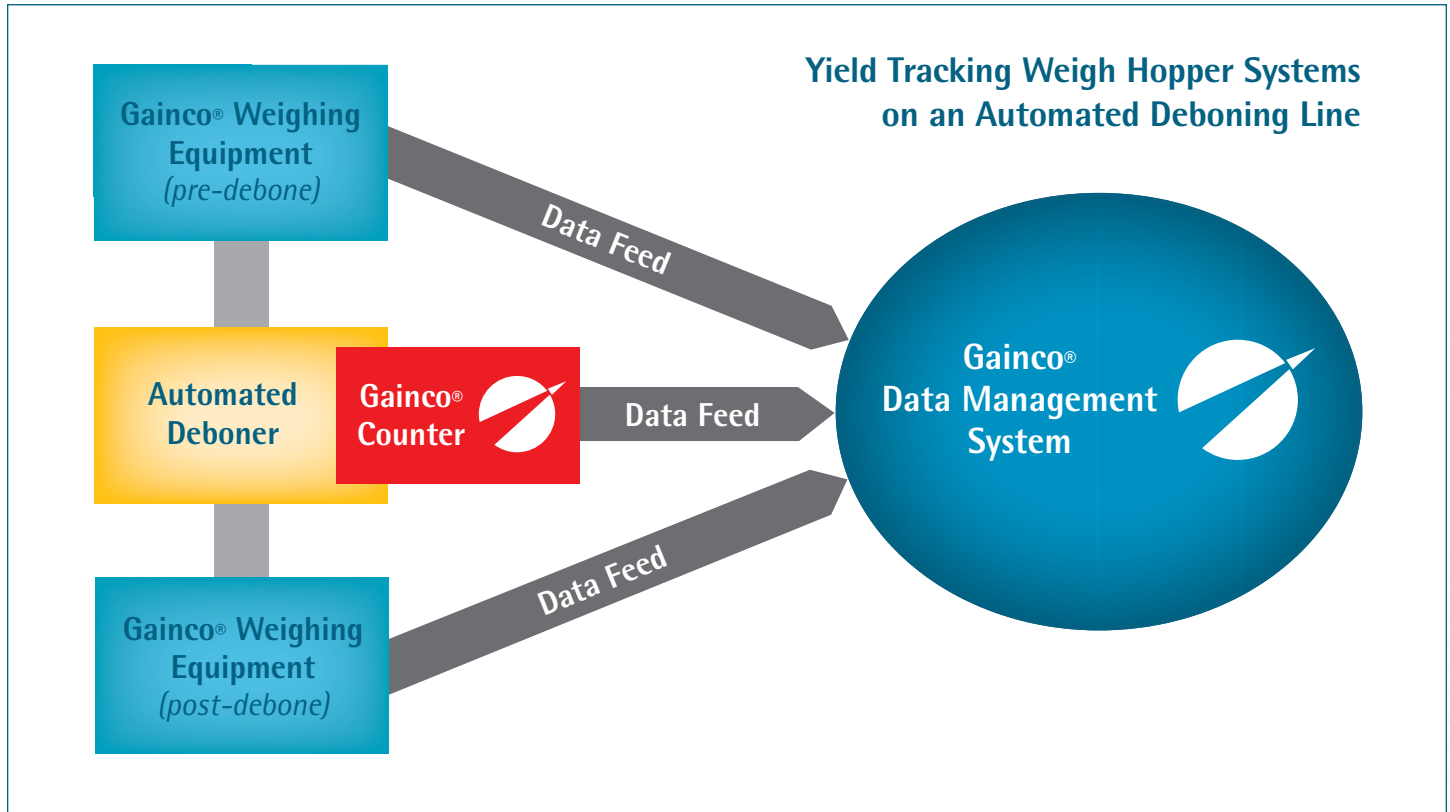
Yield Tracking Weigh Hopper Systems on an Automated Deboning Line

Gainco® Weighing Equipment
(pre-debone)

Data Feed

Automated Deboner

Gainco® Counter

Data Feed

Gainco® Data Management System

Data Feed

Gainco® Weighing Equipment
(post-debone)